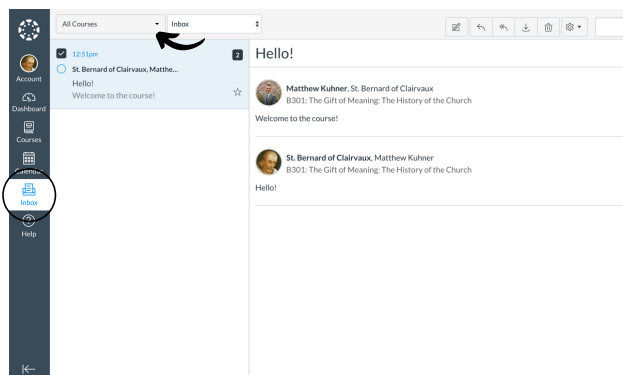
Account
Dashboard
Courses
Calendar
Inbox
Help

All Courses
Inbox

12:51pm
2
St. Bernard of Clairvaux, Matthe...
Hello!
Welcome to the course!

Hello!

**Matthew Kuhner**, St. Bernard of Clairvaux
B301: The Gift of Meaning: The History of the Church
Welcome to the course!

**St. Bernard of Clairvaux**, Matthew Kuhner
B301: The Gift of Meaning: The History of the Church
Hello!